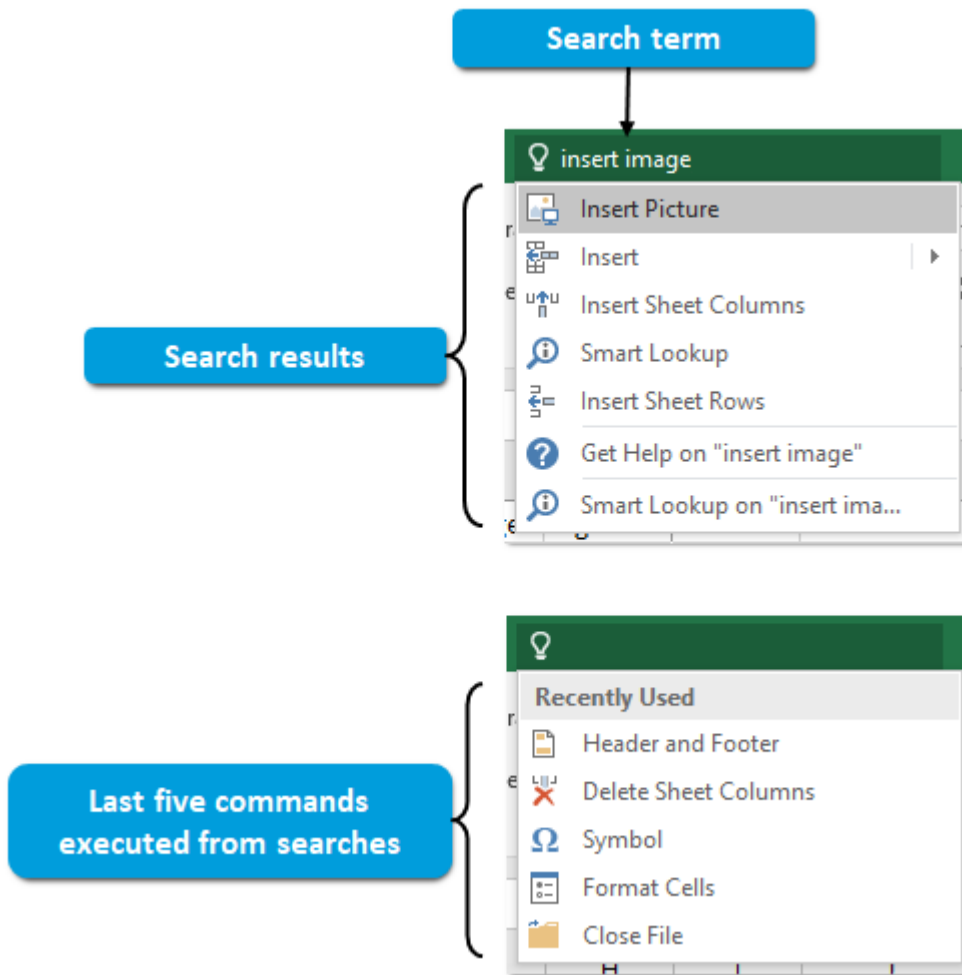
Search term

insert image

Search results

Insert Picture
Insert
Insert Sheet Columns
Smart Lookup
Insert Sheet Rows
Get Help on "insert image"
Smart Lookup on "insert ima...

Last five commands executed from searches

Recently Used
Header and Footer
Delete Sheet Columns
Symbol
Format Cells
Close File